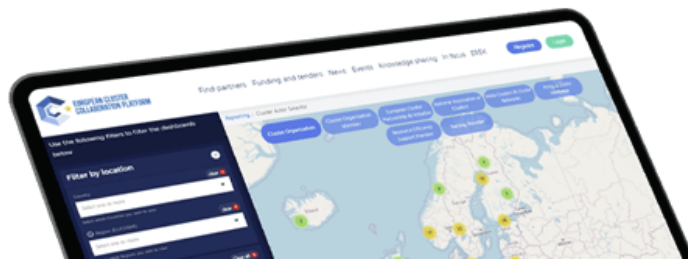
EUROPEAN CLUSTER COLLABORATION PLATFORM

Find partners Funding and tenders News Events Knowledge sharing In focus ESSA Register Login

Use the following filters to filter the dashboards below

Filter by location

Reporting Cluster Actor Selector

Cluster Organisation

Cluster Organisation Member

European Cluster Partnership & Initiative

Resource Efficiency Support Partner

National Association of Clusters

Service Provider

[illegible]

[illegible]